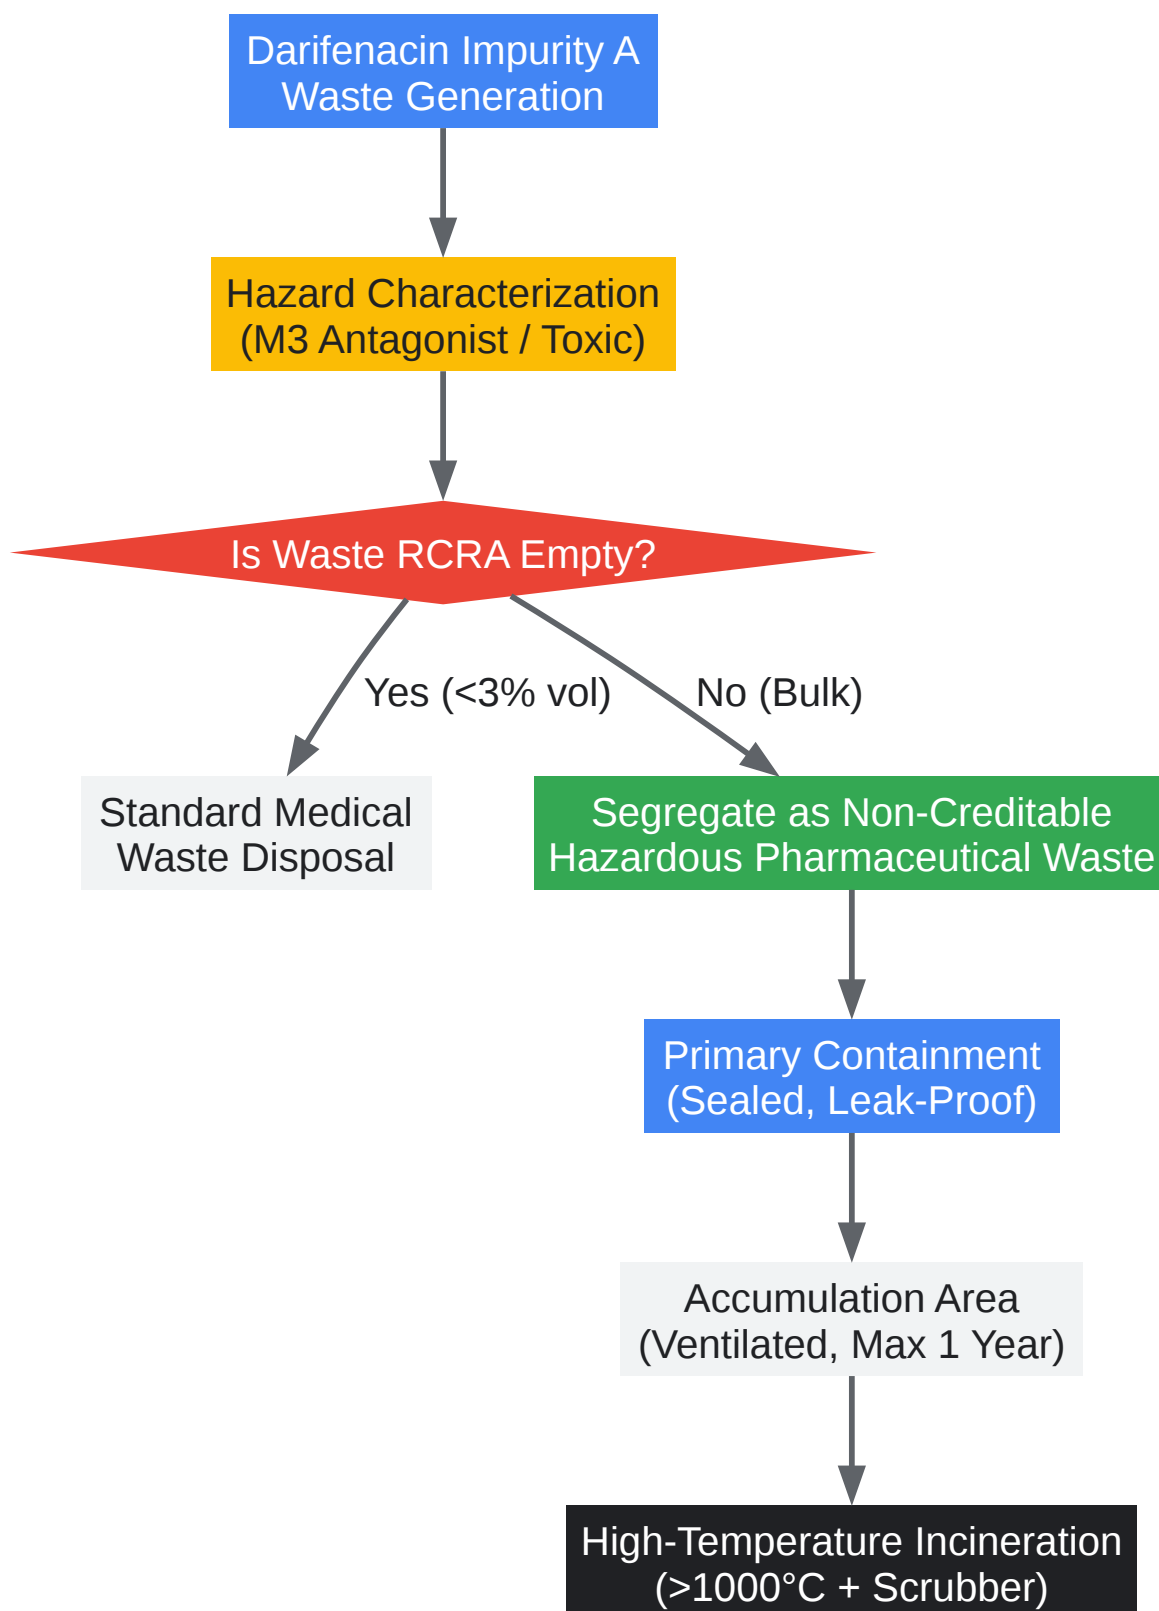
Darifenacin Impurity A Waste Generation

Hazard Characterization (M3 Antagonist / Toxic)

Is Waste RCRA Empty?

Yes (<3% vol)

No (Bulk)

Standard Medical Waste Disposal

Segregate as Non-Creditable Hazardous Pharmaceutical Waste

Primary Containment (Sealed, Leak-Proof)

Accumulation Area (Ventilated, Max 1 Year)

High-Temperature Incineration (>1000°C + Scrubber)